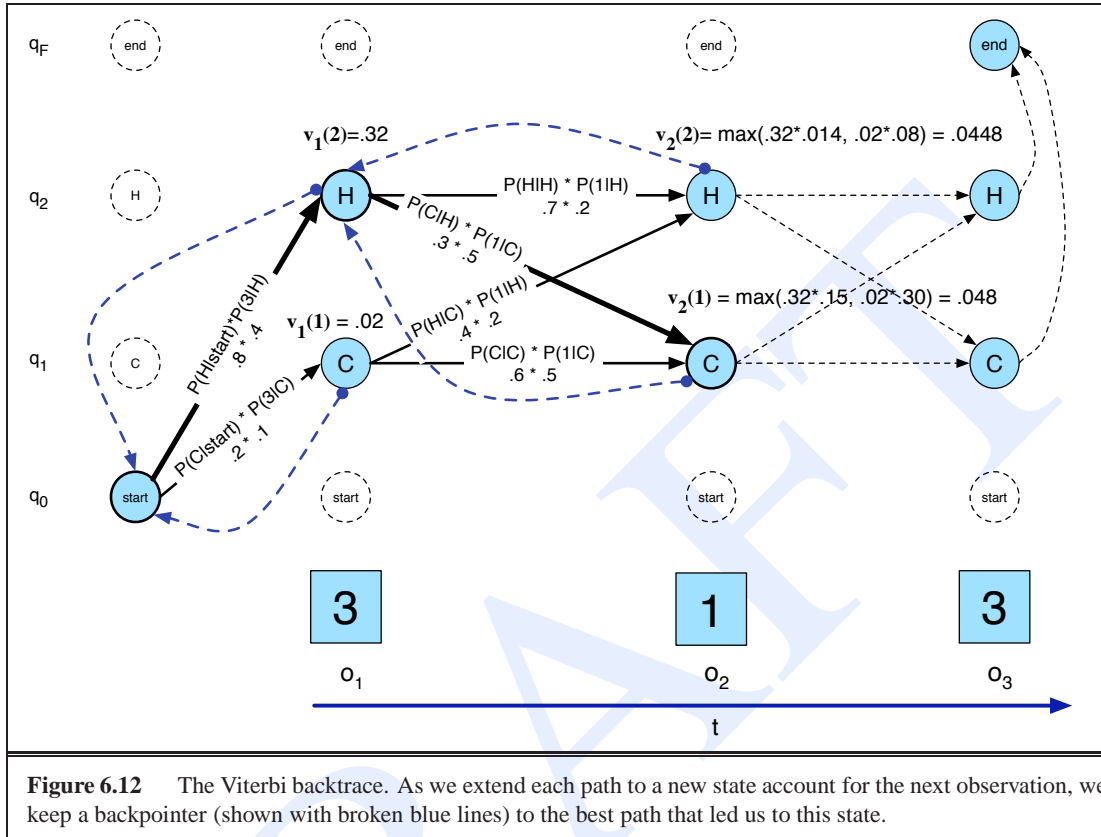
$q_F$ end end end end

$v_1(2)$=.32

$v_2(2)$= max(.32*.014, .02*.08) = .0448

$q_2$ H H H H

P(H|H) * P(1|H)
.7 * .2

P(C|H) * P(1|C)
.3 * .5

$v_2(1)$ = max(.32*.15, .02*.30) = .048

$v_1(1)$ = .02

P(H|C) * P(1|H)
.4 * .2

P(H|start)*P(3|H)
.8 * .4

$q_1$ C C C C

P(C|C) * P(1|C)
.6 * .5

P(C|start) * P(3|C)
.2 * .1

$q_0$ start start start start

3 1 3

$o_1$ $o_2$ $o_3$

t

Figure 6.12 The Viterbi backtrace. As we extend each path to a new state account for the next observation, we keep a backpointer (shown with broken blue lines) to the best path that led us to this state.